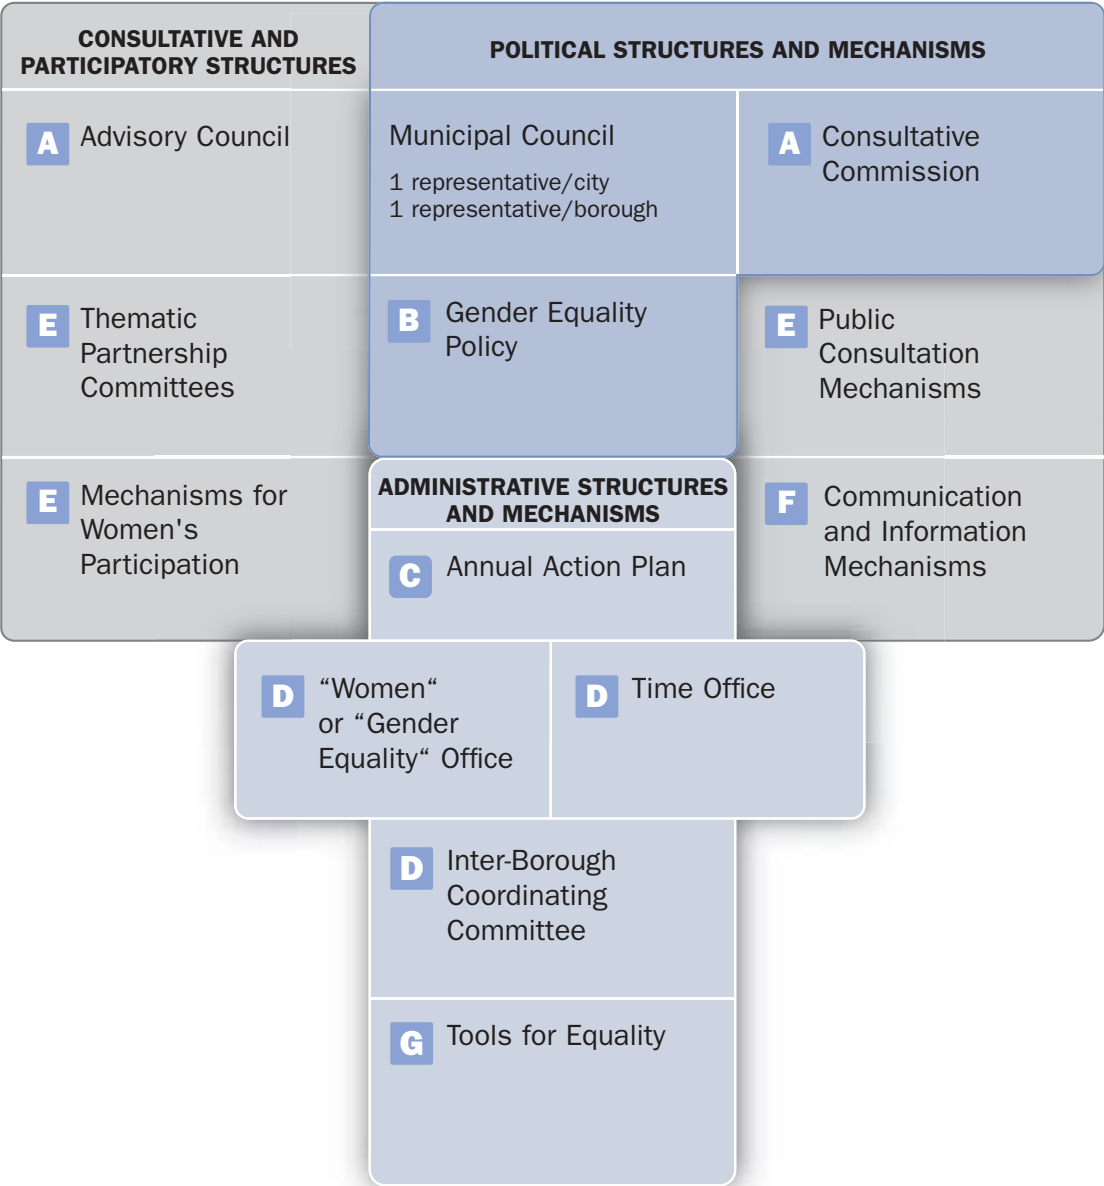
CONSULTATIVE AND PARTICIPATORY STRUCTURES

POLITICAL STRUCTURES AND MECHANISMS

A Advisory Council

Municipal Council
1 representative/city
1 representative/borough

A Consultative Commission

E Thematic Partnership Committees

B Gender Equality Policy

E Public Consultation Mechanisms

E Mechanisms for Women's Participation

ADMINISTRATIVE STRUCTURES AND MECHANISMS

F Communication and Information Mechanisms

C Annual Action Plan

D “Women“ or “Gender Equality“ Office

D Time Office

D Inter-Borough Coordinating Committee

G Tools for Equality